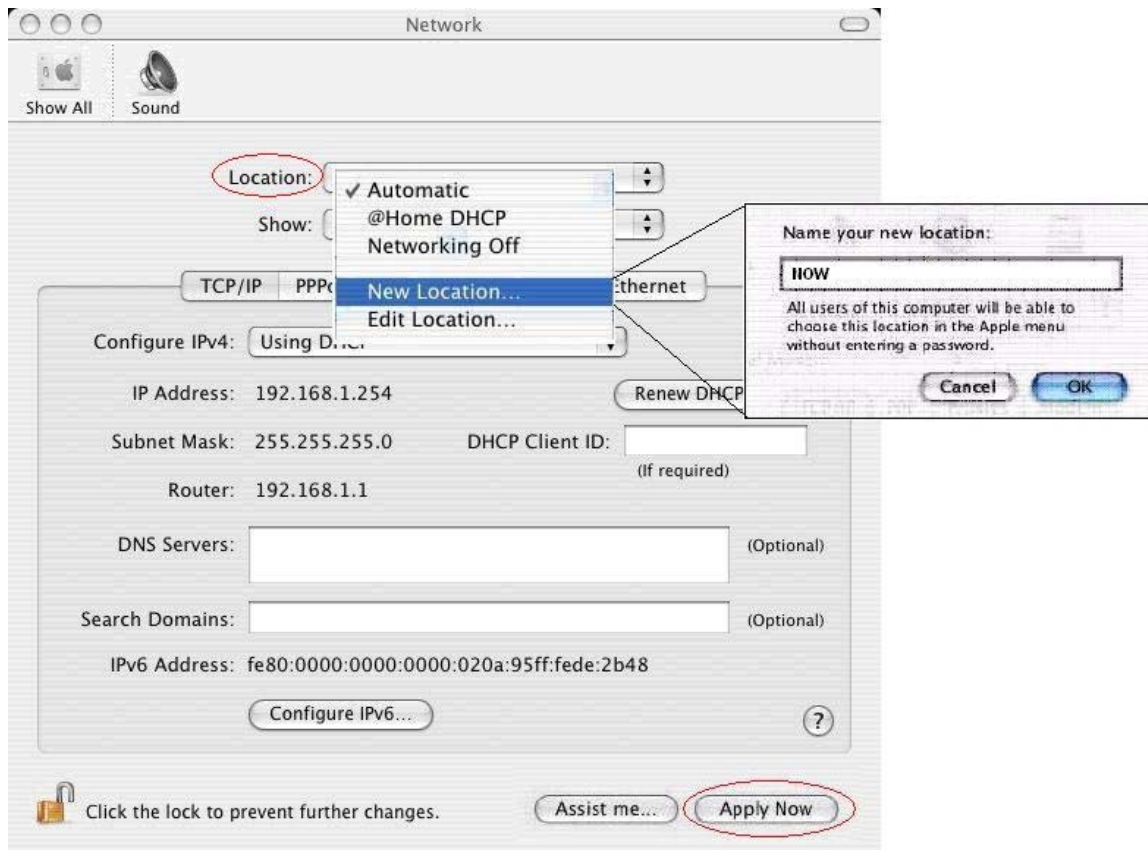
Network

Show All Sound

Location:
✓ Automatic
@Home DHCP
Networking Off
New Location...
Edit Location...

Show:

TCP/IP PPPo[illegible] Ethernet

Configure IPv4: Using D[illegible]

IP Address: 192.168.1.254

Renew DHCP

Subnet Mask: 255.255.255.0

DHCP Client ID:

(If required)

Router: 192.168.1.1

DNS Servers:

(Optional)

Search Domains:

(Optional)

IPv6 Address: fe80:0000:0000:0000:020a:95ff:fede:2b48

Configure IPv6...

?

Click the lock to prevent further changes.

Assist me...

Apply Now

Name your new location:

NOW

All users of this computer will be able to choose this location in the Apple menu without entering a password.

Cancel

OK